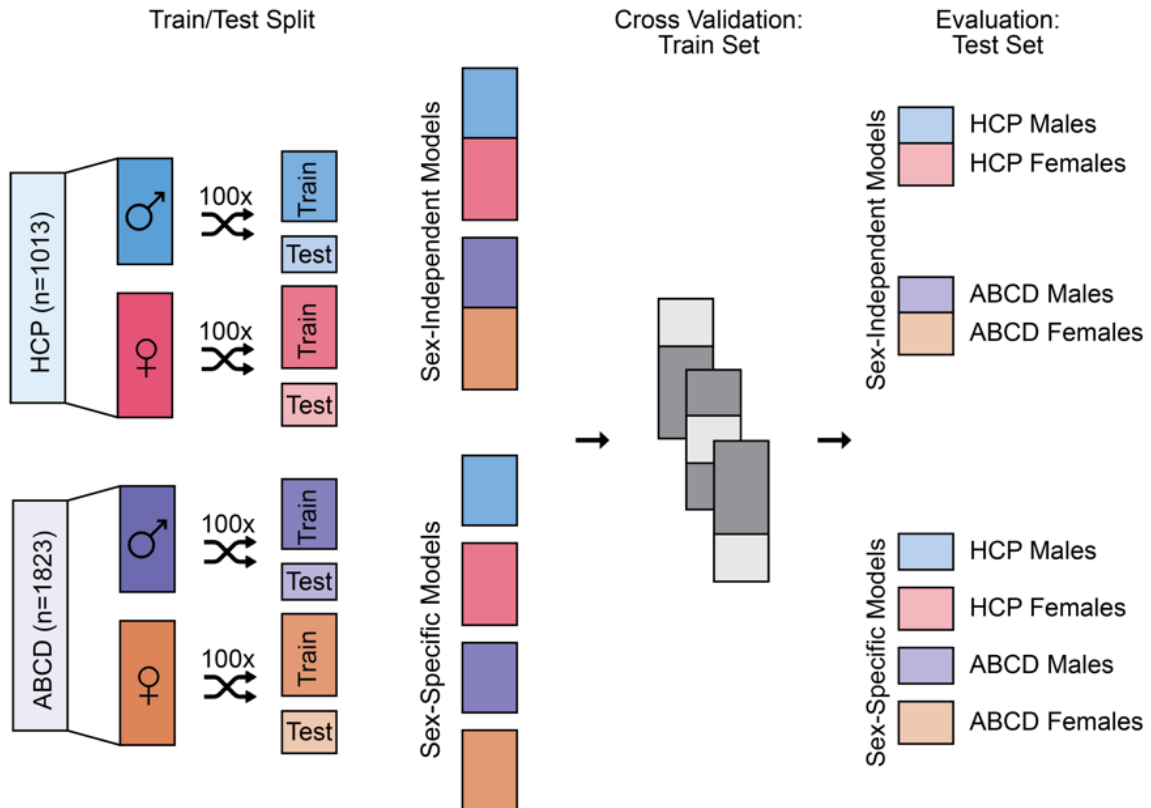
Train/Test Split

HCP (n=1013)

♂

100x

Train

Test

♀

100x

Train

Test

ABCD (n=1823)

♂

100x

Train

Test

♀

100x

Train

Test

Sex-Independent Models

Sex-Specific Models

Cross Validation: Train Set

Evaluation: Test Set

Sex-Independent Models

HCP Males

HCP Females

ABCD Males

ABCD Females

Sex-Specific Models

HCP Males

HCP Females

ABCD Males

ABCD Females